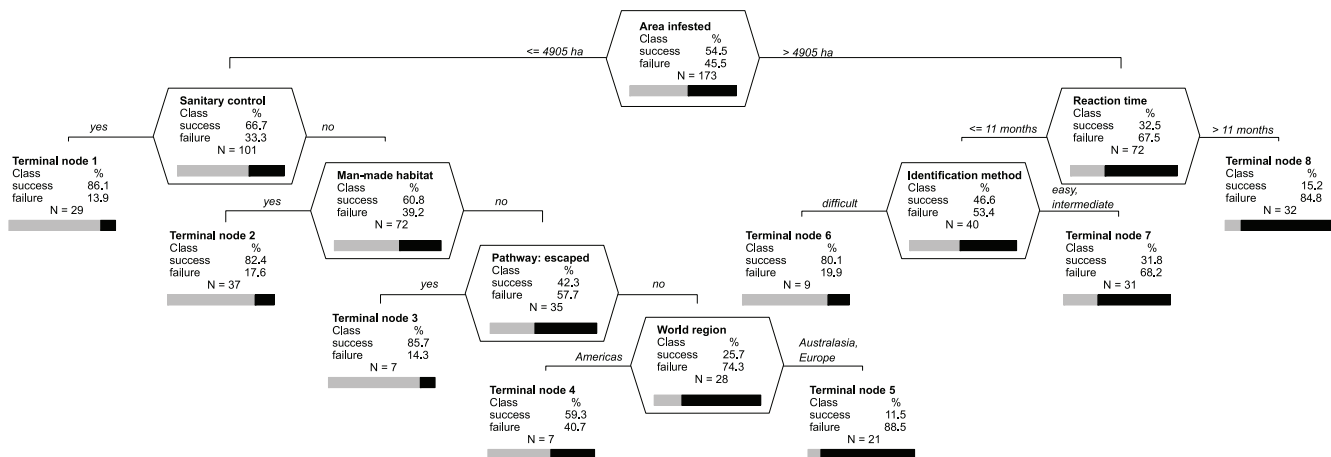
Area infested
Class %
success 54.5
failure 45.5
N = 173

<= 4905 ha
> 4905 ha

Sanitary control
Class %
success 66.7
failure 33.3
N = 101

yes
no

Terminal node 1
Class %
success 86.1
failure 13.9
N = 29

Man-made habitat
Class %
success 60.8
failure 39.2
N = 72

yes
no

Terminal node 2
Class %
success 82.4
failure 17.6
N = 37

Pathway: escaped
Class %
success 42.3
failure 57.7
N = 35

yes
no

Terminal node 3
Class %
success 85.7
failure 14.3
N = 7

World region
Class %
success 25.7
failure 74.3
N = 28

Americas
Australasia, Europe

Terminal node 4
Class %
success 59.3
failure 40.7
N = 7

Terminal node 5
Class %
success 11.5
failure 88.5
N = 21

Reaction time
Class %
success 32.5
failure 67.5
N = 72

<= 11 months
> 11 months

Terminal node 8
Class %
success 15.2
failure 84.8
N = 32

Identification method
Class %
success 46.6
failure 53.4
N = 40

difficult
easy, intermediate

Terminal node 6
Class %
success 80.1
failure 19.9
N = 9

Terminal node 7
Class %
success 31.8
failure 68.2
N = 31